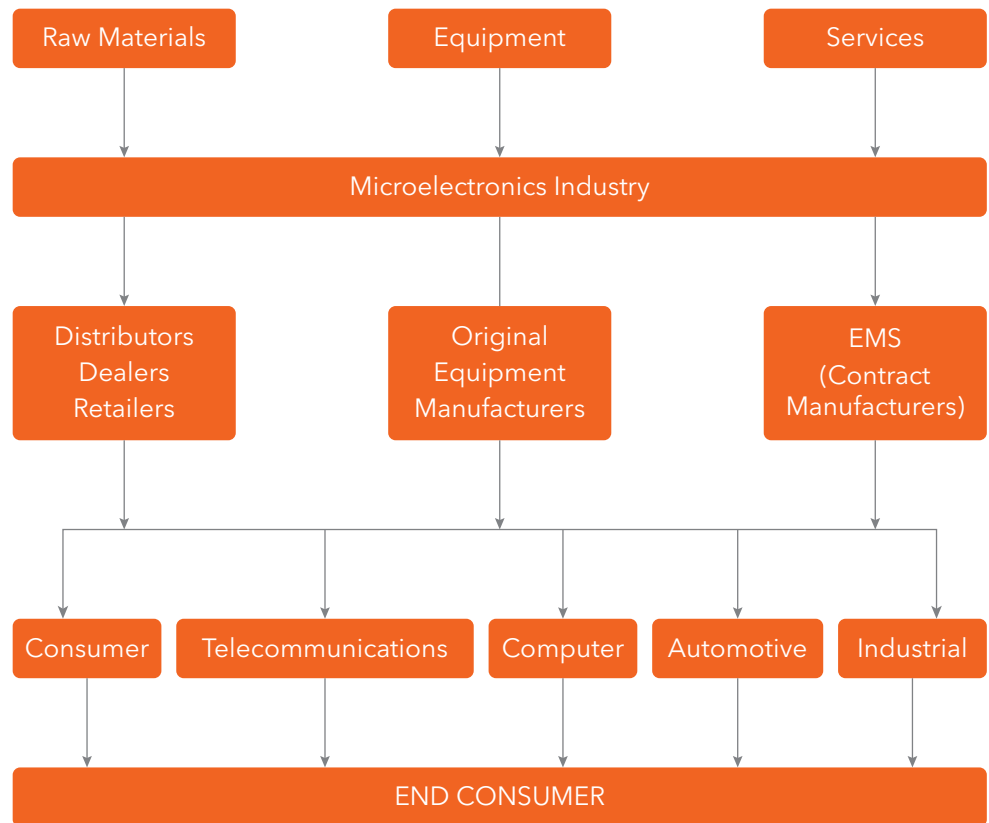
Raw Materials

Equipment

Services

Microelectronics Industry

Distributors
Dealers
Retailers

Original
Equipment
Manufacturers

EMS
(Contract
Manufacturers)

Consumer

Telecommunications

Computer

Automotive

Industrial

END CONSUMER